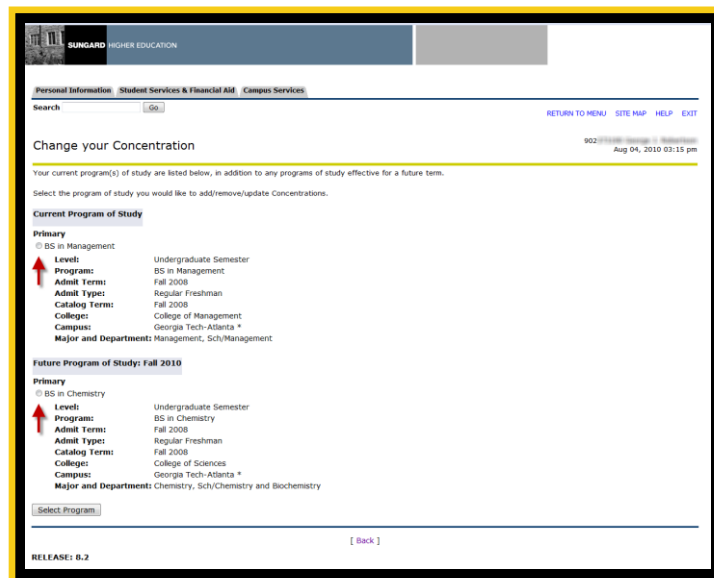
SUNGARD HIGHER EDUCATION

Personal Information Student Services & Financial Aid Campus Services

Search [ ] Go

RETURN TO MENU SITE MAP HELP EXIT

Change your Concentration

902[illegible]
Aug 04, 2010 03:15 pm

Your current program(s) of study are listed below, in addition to any programs of study effective for a future term.

Select the program of study you would like to add/remove/update Concentrations.

Current Program of Study

Primary
BS in Management

| | |
|---|---|
| Level: | Undergraduate Semester |
| Program: | BS in Management |
| Admit Term: | Fall 2008 |
| Admit Type: | Regular Freshman |
| Catalog Term: | Fall 2008 |
| College: | College of Management |
| Campus: | Georgia Tech-Atlanta * |
| Major and Department: | Management, Sch/Management |

Future Program of Study: Fall 2010

Primary
BS in Chemistry

| | |
|---|---|
| Level: | Undergraduate Semester |
| Program: | BS in Chemistry |
| Admit Term: | Fall 2008 |
| Admit Type: | Regular Freshman |
| Catalog Term: | Fall 2008 |
| College: | College of Sciences |
| Campus: | Georgia Tech-Atlanta * |
| Major and Department: | Chemistry, Sch/Chemistry and Biochemistry |

Select Program

[ Back ]

RELEASE: 8.2